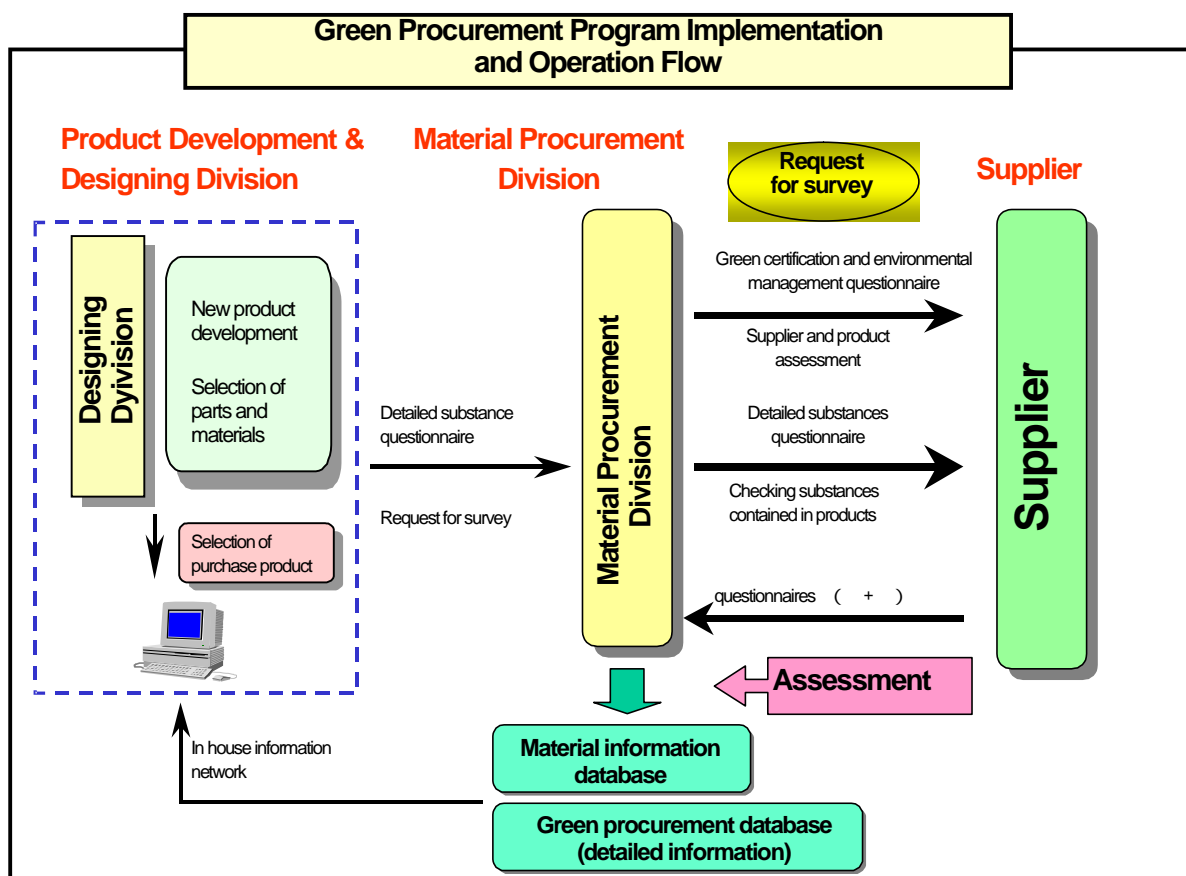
Green Procurement Program Implementation and Operation Flow

Product Development & Designing Division

Material Procurement Division

Request for survey

Supplier

Designing Dyivision

New product development

Selection of parts and materials

Selection of purchase product

Detailed substance questionnaire

Request for survey

Material Procurement Division

Green certification and environmental management questionnaire

Supplier and product assessment

Detailed substances questionnaire

Checking substances contained in products

questionnaires ( + )

Supplier

Assessment

In house information network

Material information database

Green procurement database (detailed information)